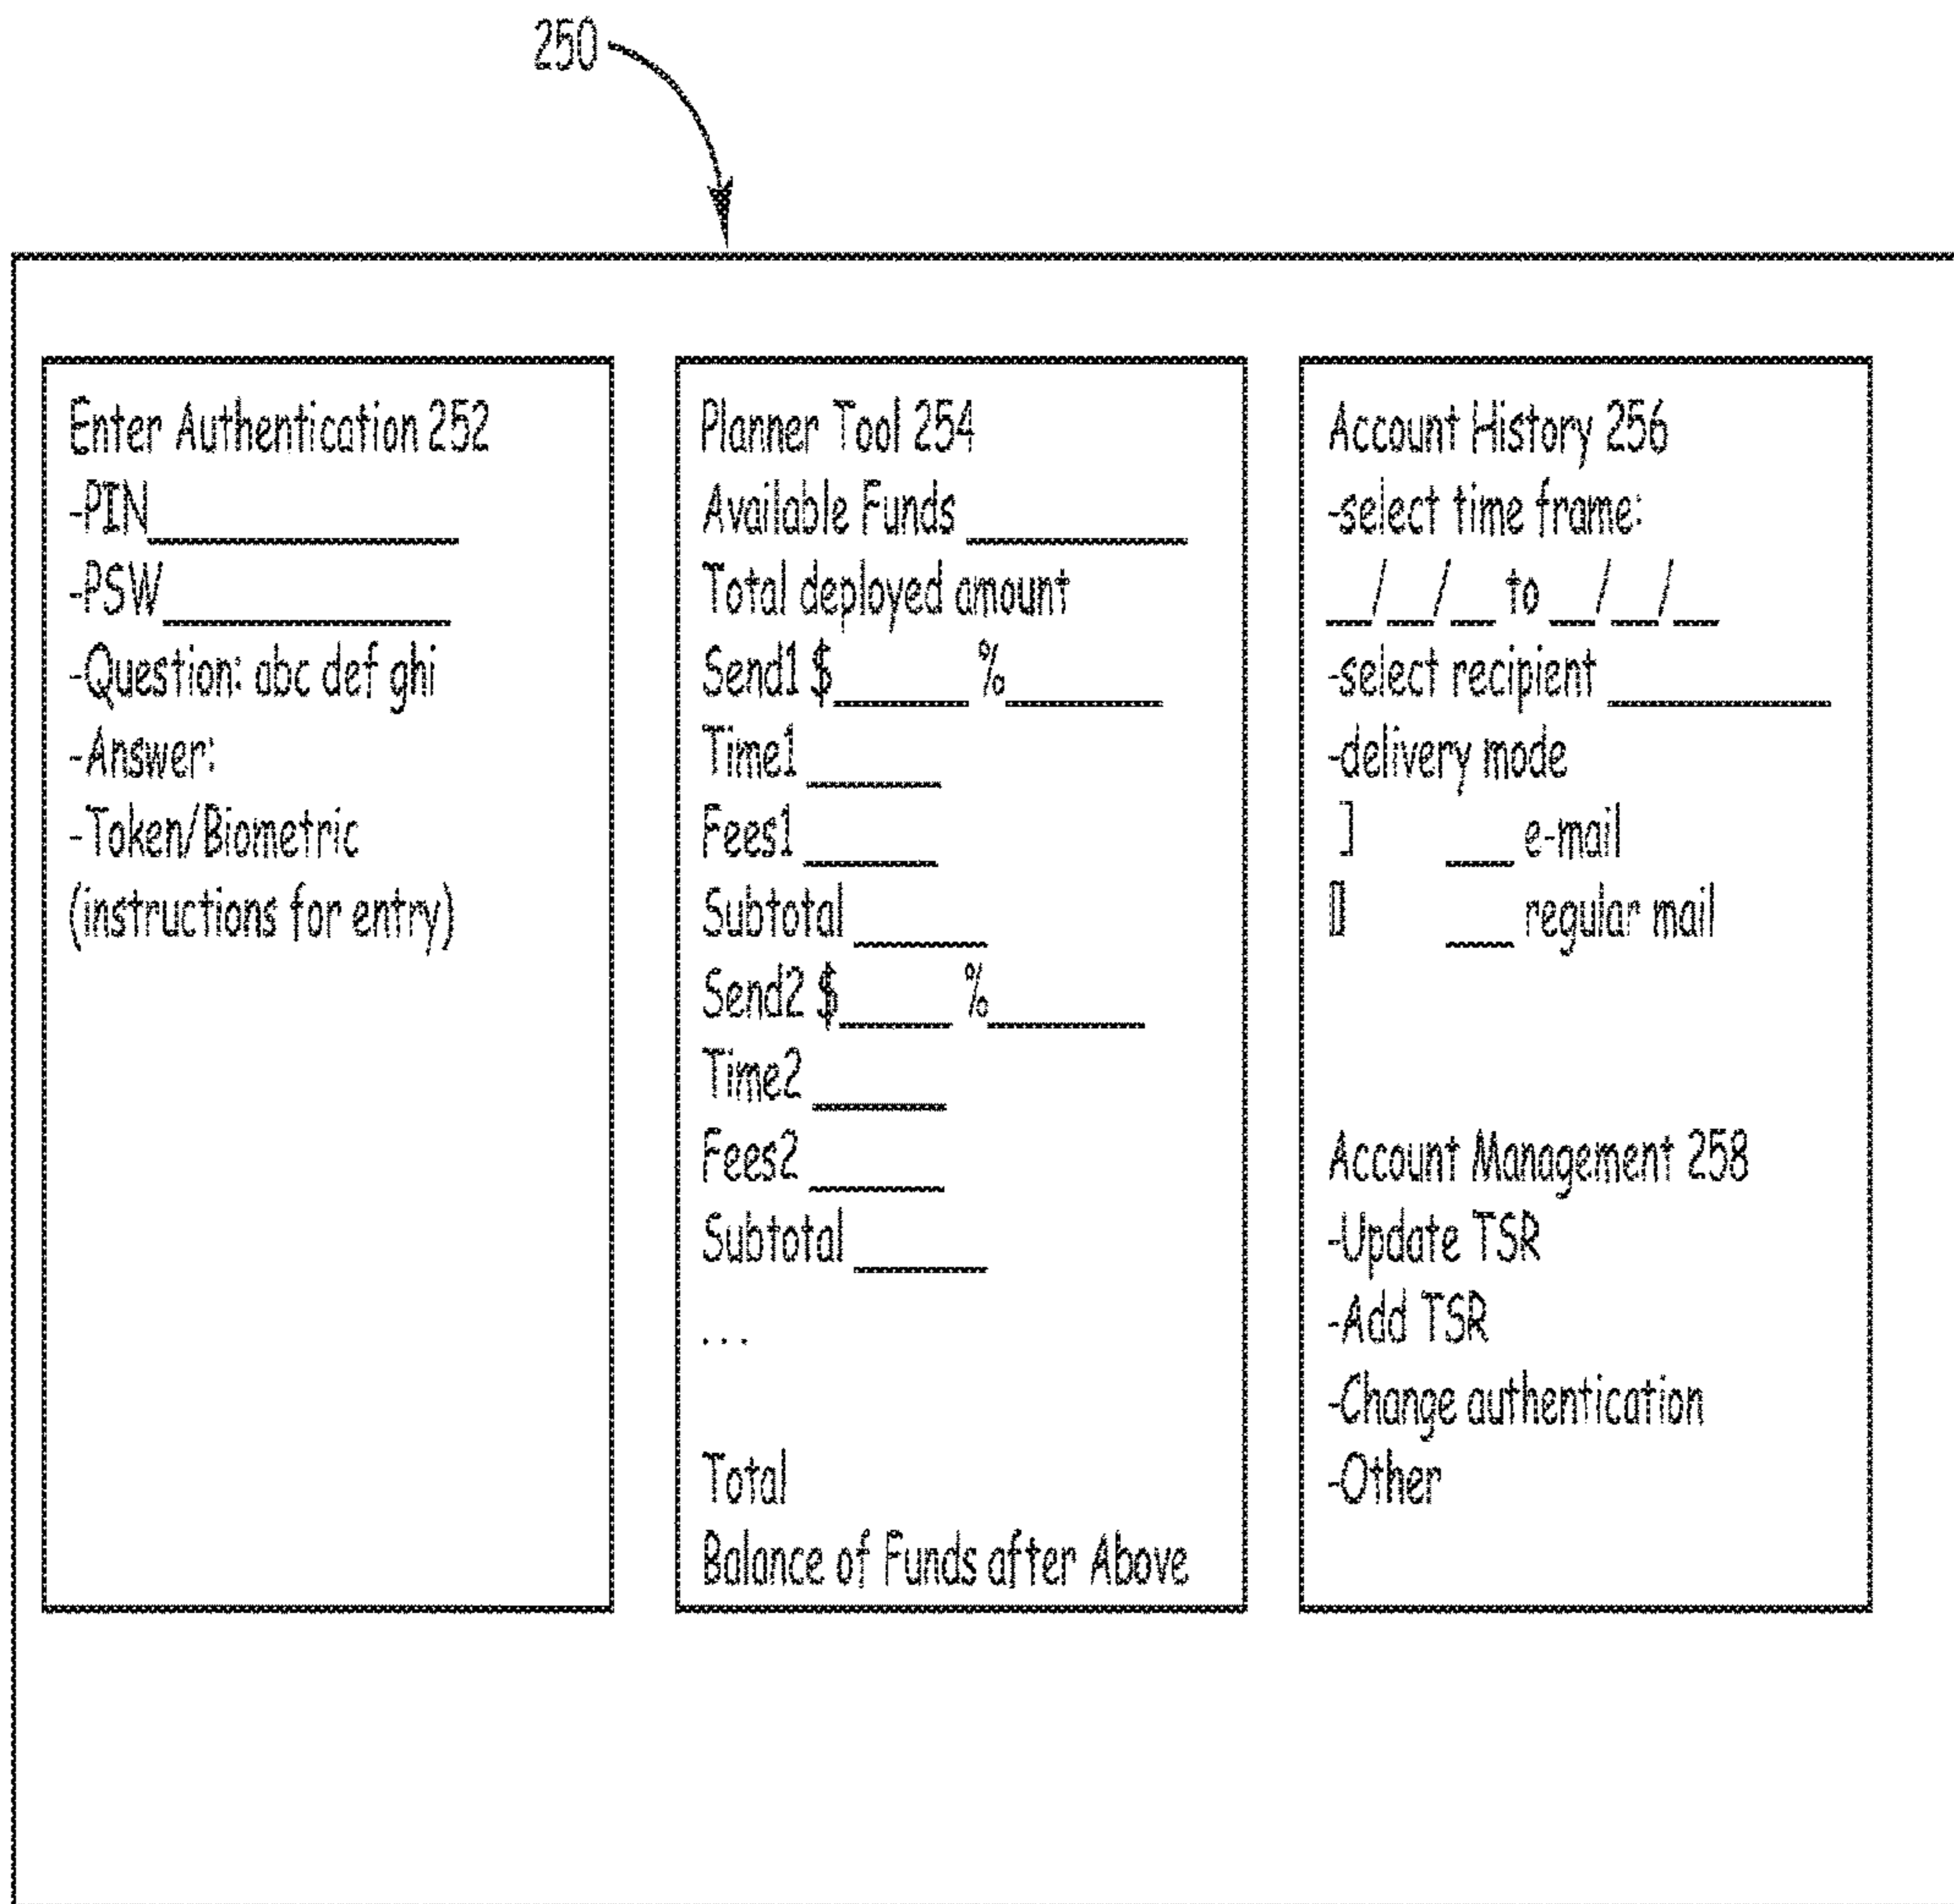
250

Enter Authentication 252
-PIN___________
-PSW___________
-Question: abc def ghi
-Answer:
-Token/Biometric
(instructions for entry)

Planner Tool 254
Available Funds ________
Total deployed amount
Send1 $_____ %______
Time1 _____
Fees1 _____
Subtotal _____
Send2 $_____ %______
Time2 _____
Fees2 _____
Subtotal _____
...

Total
Balance of Funds after Above

Account History 256
-select time frame:
__/__/__ to __/__/__
-select recipient ________
-delivery mode
] ___ e-mail
[] ___ regular mail

Account Management 258
-Update TSR
-Add TSR
-Change authentication
-Other